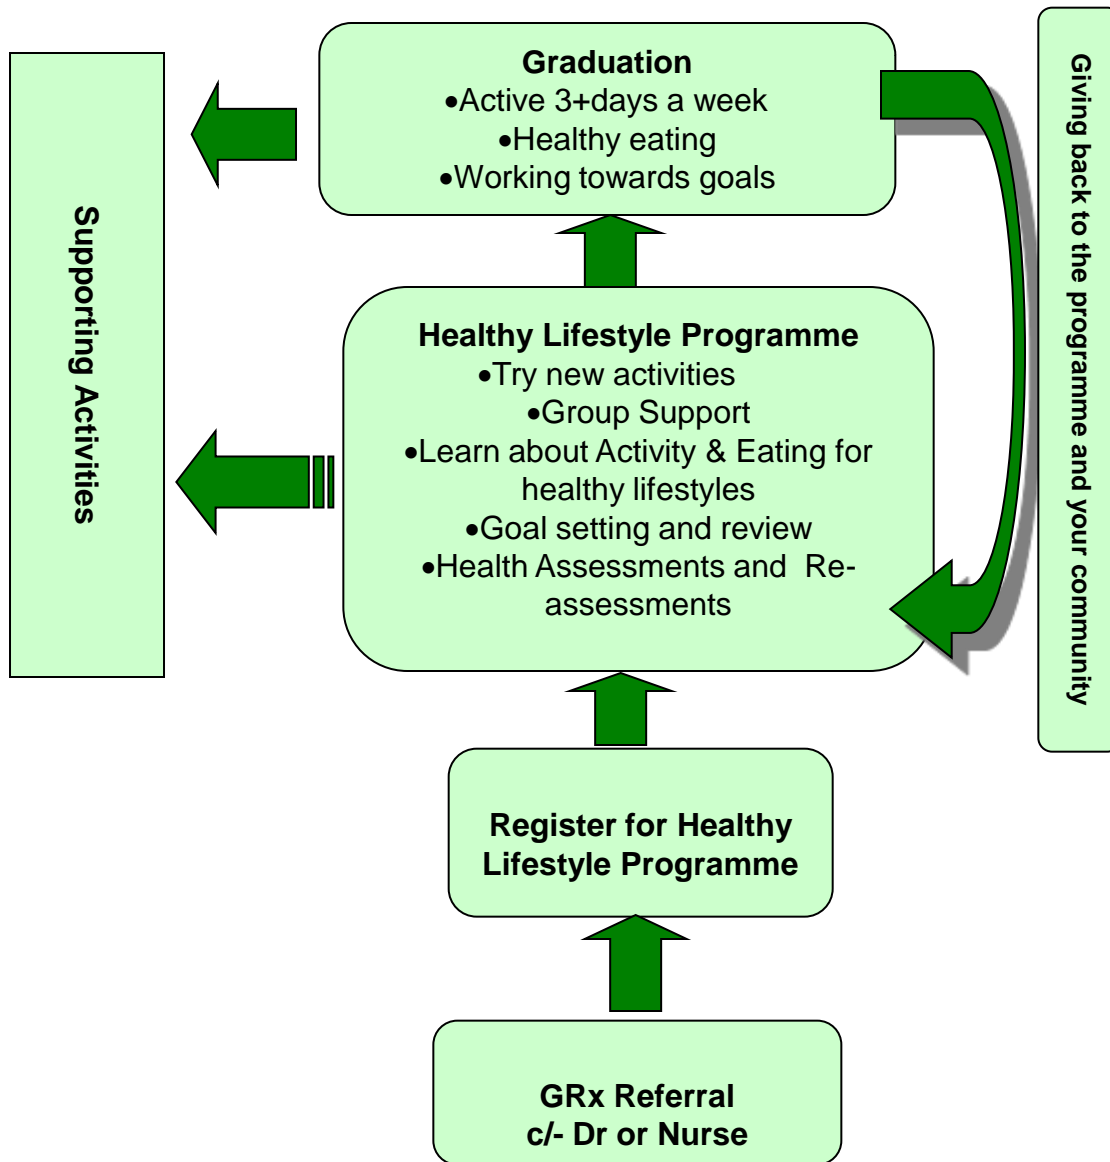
Supporting Activities

Graduation
•Active 3+days a week
•Healthy eating
•Working towards goals

Giving back to the programme and your community

Healthy Lifestyle Programme
•Try new activities
•Group Support
•Learn about Activity & Eating for healthy lifestyles
•Goal setting and review
•Health Assessments and Reassessments

Register for Healthy Lifestyle Programme

GRx Referral
c/- Dr or Nurse